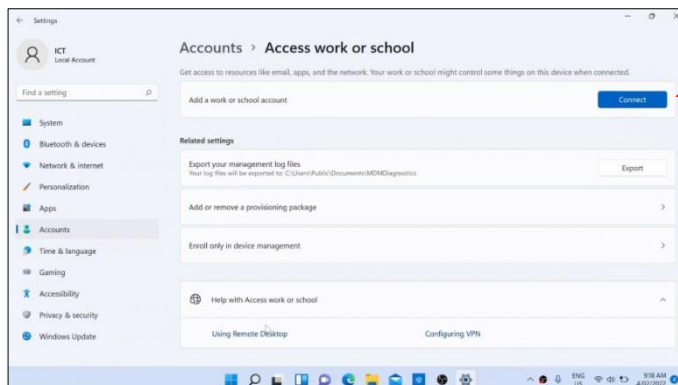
Settings

ICT
Local Account

Find a setting

System
Bluetooth & devices
Network & internet
Personalization
Apps
Accounts
Time & language
Gaming
Accessibility
Privacy & security
Windows Update

Accounts > Access work or school

Get access to resources like email, apps, and the network. Your work or school might control some things on this device when connected.

Add a work or school account
Connect

Related settings

Export your management log files
Your log files will be exported to C:\Users\Public\Documents\MDMDiagnostics
Export

Add or remove a provisioning package

Enroll only in device management

Help with Access work or school

Using Remote Desktop
Configuring VPN

ENG
US
9:18 AM
4/02/2022